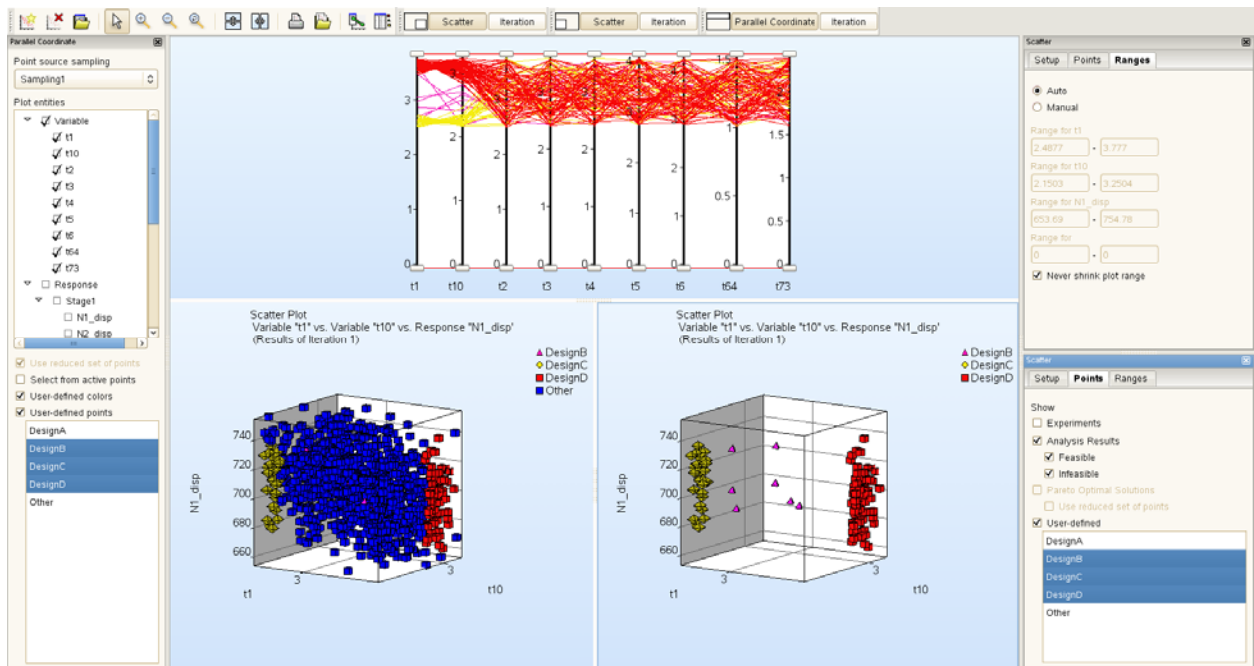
Scatter Iteration Scatter Iteration Parallel Coordinate Iteration

Parallel Coordinate

Point source sampling

Sampling1

Plot entities

Variable
t1
t10
t2
t3
t4
t5
t6
t64
t73
Response
Stage1
N1_disp
N2_disp

Use reduced set of points
Select from active points
User-defined colors
User-defined points

DesignA
DesignB
DesignC
DesignD
Other

3
2
1
0
t1 t10 t2 t3 t4 t5 t6 t64 t73
1.5
1
0.5
0

Scatter Plot
Variable "t1" vs. Variable "t10" vs. Response "N1_disp"
(Results of Iteration 1)

DesignB
DesignC
DesignD
Other

740
720
700
680
660
N1_disp
t1
3
3
t10

Scatter Plot
Variable "t1" vs. Variable "t10" vs. Response "N1_disp"
(Results of Iteration 1)

DesignB
DesignC
DesignD

740
720
700
680
660
N1_disp
t1
3
3
t10

Scatter

Setup Points Ranges

Auto
Manual
Range for t1
2.4877 - 3.777
Range for t10
2.1503 - 3.2504
Range for N1_disp
653.69 - 754.78
Range for
0 - 0
Never shrink plot range

Scatter

Setup Points Ranges

Show
Experiments
Analysis Results
Feasible
Infeasible
Pareto Optimal Solutions
Use reduced set of points
User-defined

DesignA
DesignB
DesignC
DesignD
Other